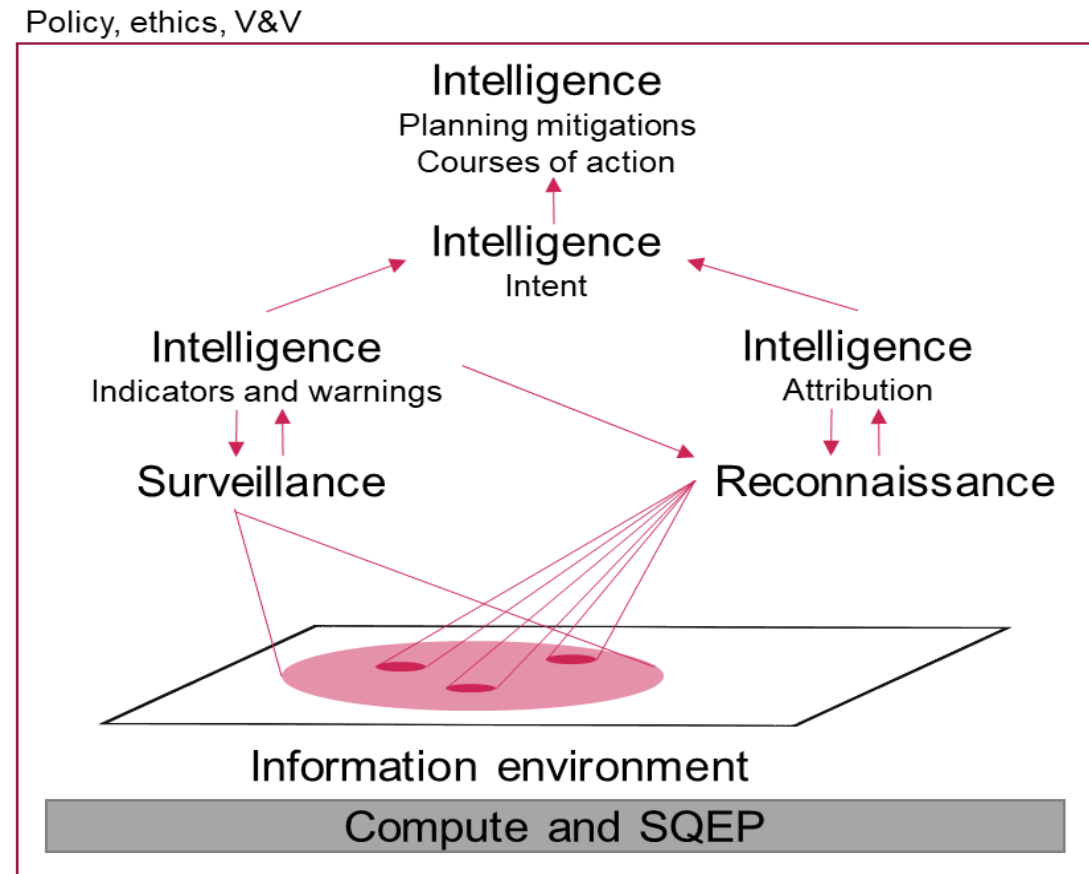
Policy, ethics, V&V

Intelligence
Planning mitigations
Courses of action

Intelligence
Intent

Intelligence
Indicators and warnings

Intelligence
Attribution

Surveillance

Reconnaissance

Information environment

Compute and SQEP